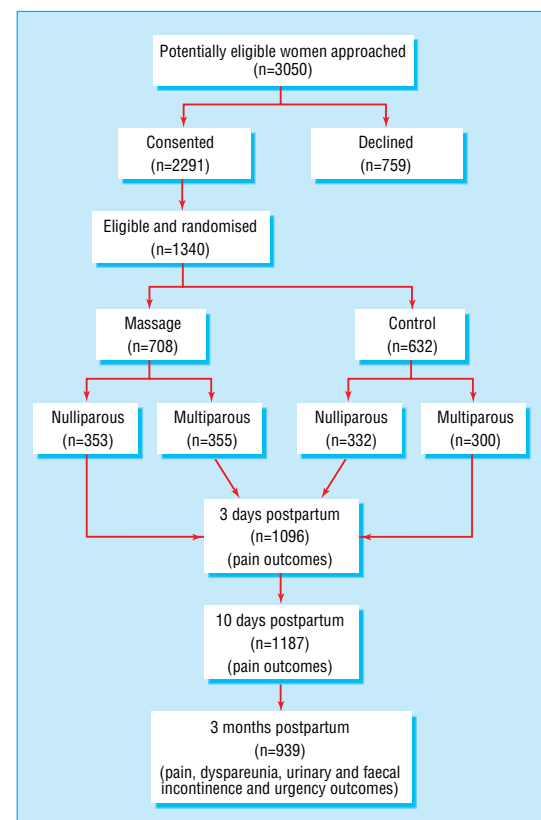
Potentially eligible women approached
(n=3050)

Consented
(n=2291)

Declined
(n=759)

Eligible and randomised
(n=1340)

Massage
(n=708)

Control
(n=632)

Nulliparous
(n=353)

Multiparous
(n=355)

Nulliparous
(n=332)

Multiparous
(n=300)

3 days postpartum
(n=1096)
(pain outcomes)

10 days postpartum
(n=1187)
(pain outcomes)

3 months postpartum
(n=939)
(pain, dyspareunia, urinary and faecal incontinence and urgency outcomes)